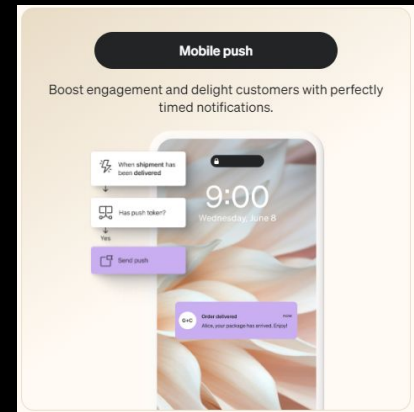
Mobile push

Boost engagement and delight customers with perfectly timed notifications.

When shipment has been delivered

Has push token?

Yes

Send push

9:00

Wednesday, June 8

Order delivered

now

Alice, your package has arrived. Enjoy!